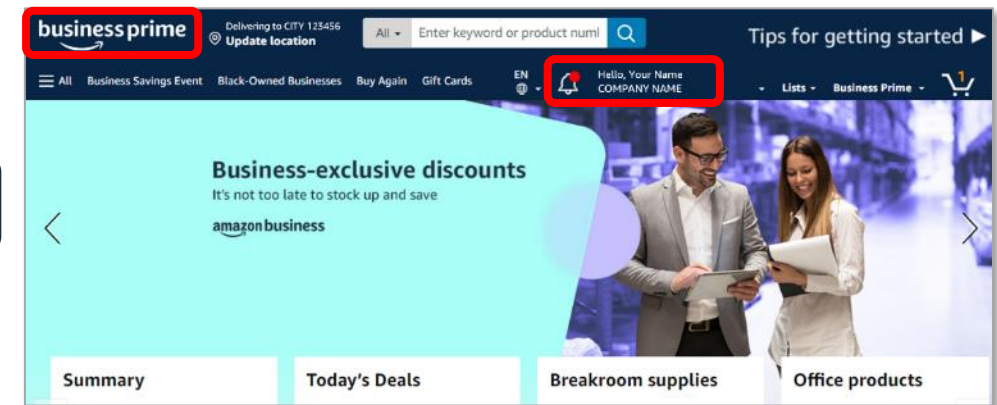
business prime

Delivering to CITY 123456
Update location

All

Enter keyword or product numl

Tips for getting started ▶

All Business Savings Event Black-Owned Businesses Buy Again Gift Cards

EN

Hello, Your Name
COMPANY NAME

Lists Business Prime

1

Business-exclusive discounts
It's not too late to stock up and save

amazon business

Summary

Today's Deals

Breakroom supplies

Office products